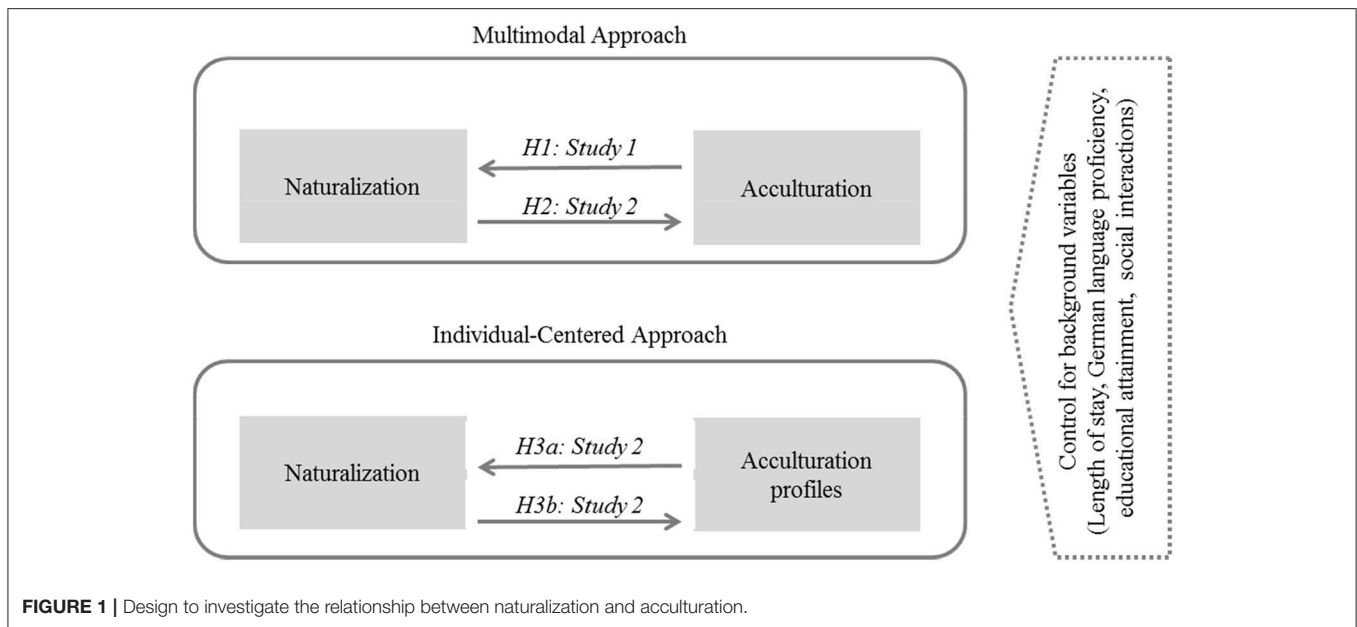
Multimodal Approach

Naturalization

H1: Study 1

H2: Study 2

Acculturation

Individual-Centered Approach

Naturalization

H3a: Study 2

H3b: Study 2

Acculturation profiles

Control for background variables (Length of stay, German language proficiency, educational attainment, social interactions)

FIGURE 1 | Design to investigate the relationship between naturalization and acculturation.